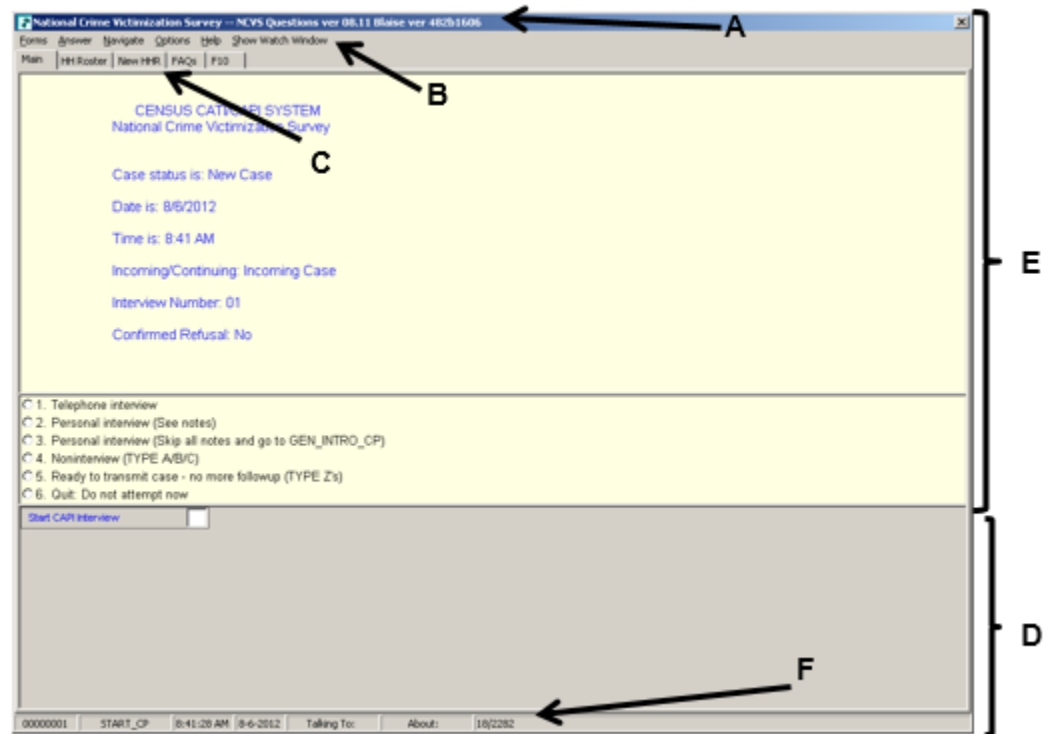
National Crime Victimization Survey -- NCVS Questions ver 08.11 Blaise ver 482b1606

A

Forms Answer Navigate Options Help Show Watch Window

B

Main HH Roster New HHR FAQs F10

CENSUS CATI/CAPI SYSTEM
National Crime Victimization Survey

C

Case status is: New Case

Date is: 8/6/2012

Time is: 8:41 AM

Incoming/Continuing: Incoming Case

Interview Number: 01

Confirmed Refusal: No

E

1. Telephone interview
2. Personal interview (See notes)
3. Personal interview (Skip all notes and go to GEN_INTRO_CP)
4. Noninterview (TYPE A/B/C)
5. Ready to transmit case - no more followup (TYPE Z's)
6. Quit: Do not attempt now

Start CAPI Interview

D

F

00000001 | START_CP | 8:41:28 AM | 8-6-2012 | Talking To: | About: | 18/2282